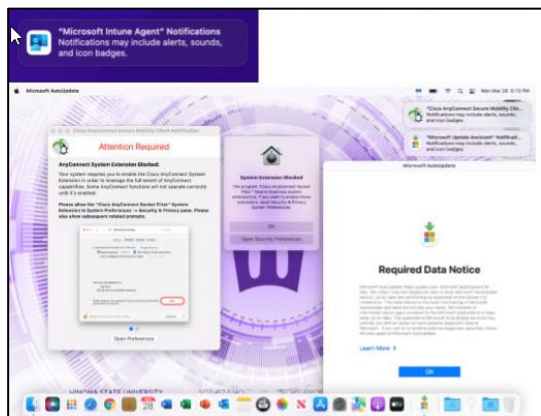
"Microsoft Intune Agent" Notifications
Notifications may include alerts, sounds, and icon badges.

Microsoft AutoUpdate

Mon Mar 28 3:10 PM

"Cisco AnyConnect Secure Mobility Cli..."
Notifications may include alerts, sounds, and icon badges.

"Microsoft Update Assistant" Notificat...
Notifications may include alerts, sounds, and icon badges.

Cisco AnyConnect Secure Mobility Client Notification

Attention Required

AnyConnect System Extension Blocked:

Your system requires you to enable the Cisco AnyConnect System Extension in order to leverage the full extent of AnyConnect capabilities. Some AnyConnect functions will not operate correctly until it's enabled.

Please allow the "Cisco AnyConnect Socket Filter" System Extension in System Preferences -> Security & Privacy pane. Please also allow subsequent related prompts.

Open Preferences

System Extension Blocked

The program "Cisco AnyConnect Socket Filter" tried to load new system extension(s). If you want to enable these extensions, open Security & Privacy System Preferences.

OK

Open Security Preferences

Microsoft AutoUpdate

Required Data Notice

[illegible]

Learn More

OK

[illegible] STATE UNIVERSITY